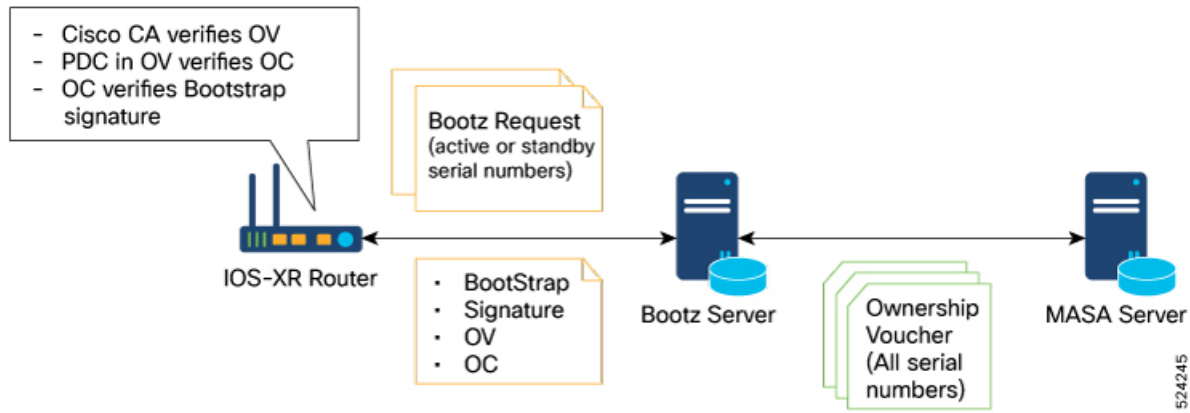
- Cisco CA verifies OV
- PDC in OV verifies OC
- OC verifies Bootstrap signature

Bootz Request (active or standby serial numbers)

IOS-XR Router

- BootStrap
- Signature
- OV
- OC

Bootz Server

Ownership Voucher (All serial numbers)

MASA Server

524245